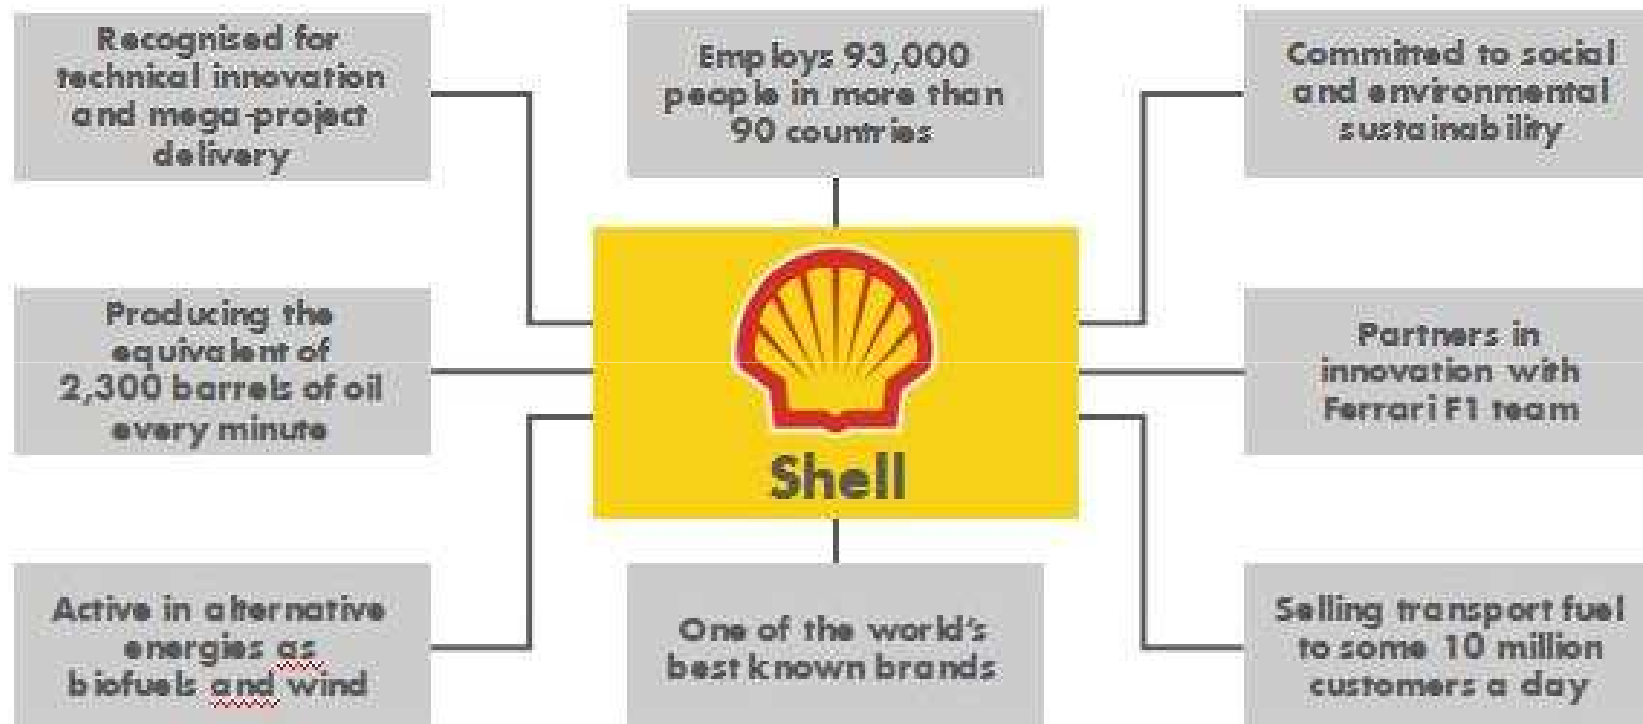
Recognised for technical innovation and mega-project delivery

Employs 93,000 people in more than 90 countries

Committed to social and environmental sustainability

Producing the equivalent of 2,300 barrels of oil every minute

Shell

Partners in innovation with Ferrari F1 team

Active in alternative energies as biofuels and wind

One of the world's best known brands

Selling transport fuel to some 10 million customers a day